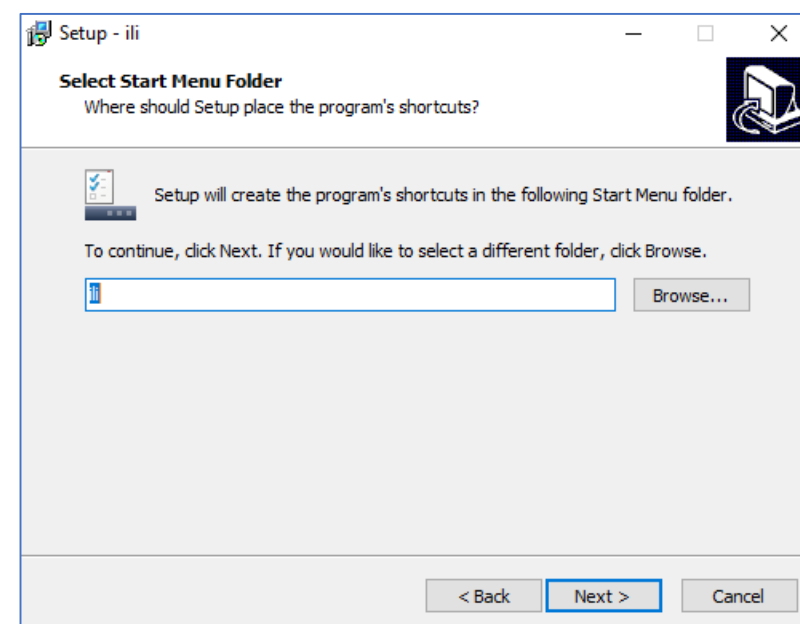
Setup - ili

Select Start Menu Folder
Where should Setup place the program's shortcuts?

Setup will create the program's shortcuts in the following Start Menu folder.

To continue, click Next. If you would like to select a different folder, click Browse.

ili

Browse...

< Back

Next >

Cancel